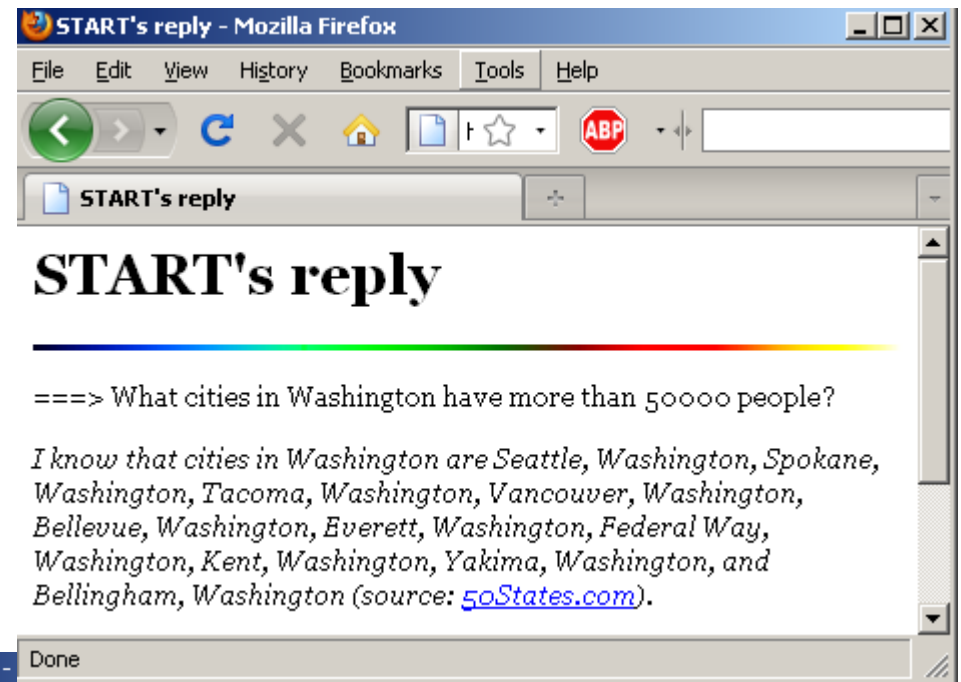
START's reply - Mozilla Firefox

File Edit View History Bookmarks Tools Help

ABP

START's reply

START's reply

===> What cities in Washington have more than 50000 people?

I know that cities in Washington are Seattle, Washington, Spokane, Washington, Tacoma, Washington, Vancouver, Washington, Bellevue, Washington, Everett, Washington, Federal Way, Washington, Kent, Washington, Yakima, Washington, and Bellingham, Washington (source: 50States.com).

Done